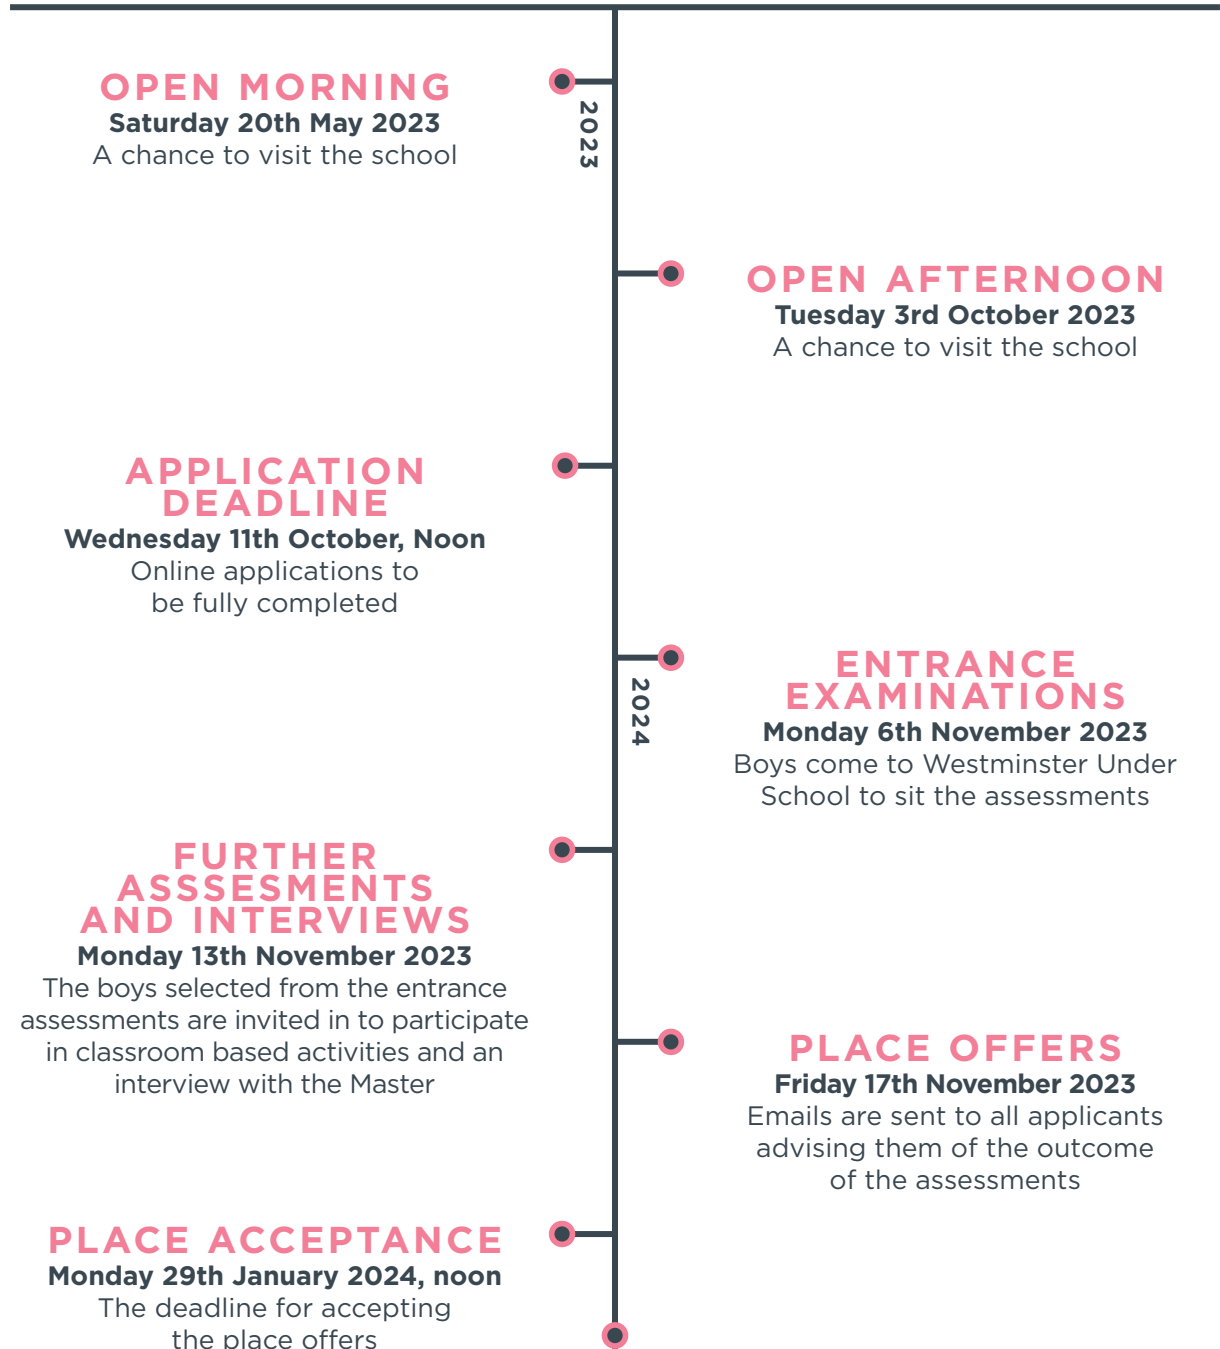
OPEN MORNING
Saturday 20th May 2023
A chance to visit the school

2023

OPEN AFTERNOON
Tuesday 3rd October 2023
A chance to visit the school

APPLICATION DEADLINE
Wednesday 11th October, Noon
Online applications to be fully completed

2024

ENTRANCE EXAMINATIONS
Monday 6th November 2023
Boys come to Westminster Under School to sit the assessments

FURTHER ASSSESMENTS AND INTERVIEWS
Monday 13th November 2023
The boys selected from the entrance assessments are invited in to participate in classroom based activities and an interview with the Master

PLACE OFFERS
Friday 17th November 2023
Emails are sent to all applicants advising them of the outcome of the assessments

PLACE ACCEPTANCE
Monday 29th January 2024, noon
The deadline for accepting the place offers